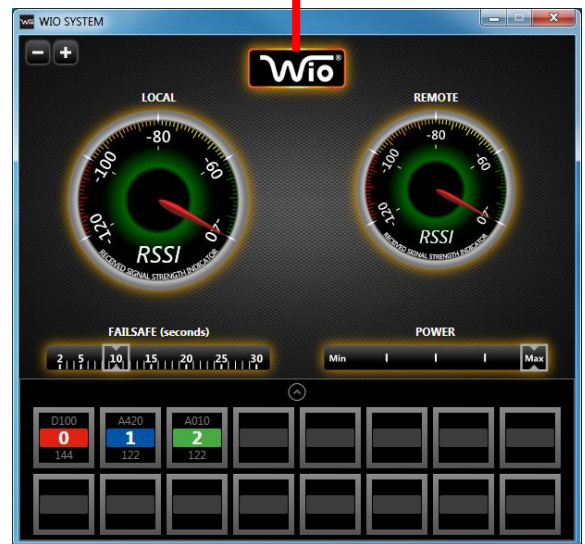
WIO SYSTEM

− +

Wio®

LOCAL

-80 -100 -60 -120 -40 RSSI RECEIVED SIGNAL STRENGTH INDICATOR

REMOTE

-80 -100 -60 -120 -40 RSSI RECEIVED SIGNAL STRENGTH INDICATOR

FAILSAFE (seconds)

2 5 10 15 20 25 30

POWER

Min Max

| D100 | A420 | A010 |
|---|---|---|
| 0 | 1 | 2 |
| 144 | 122 | 122 |